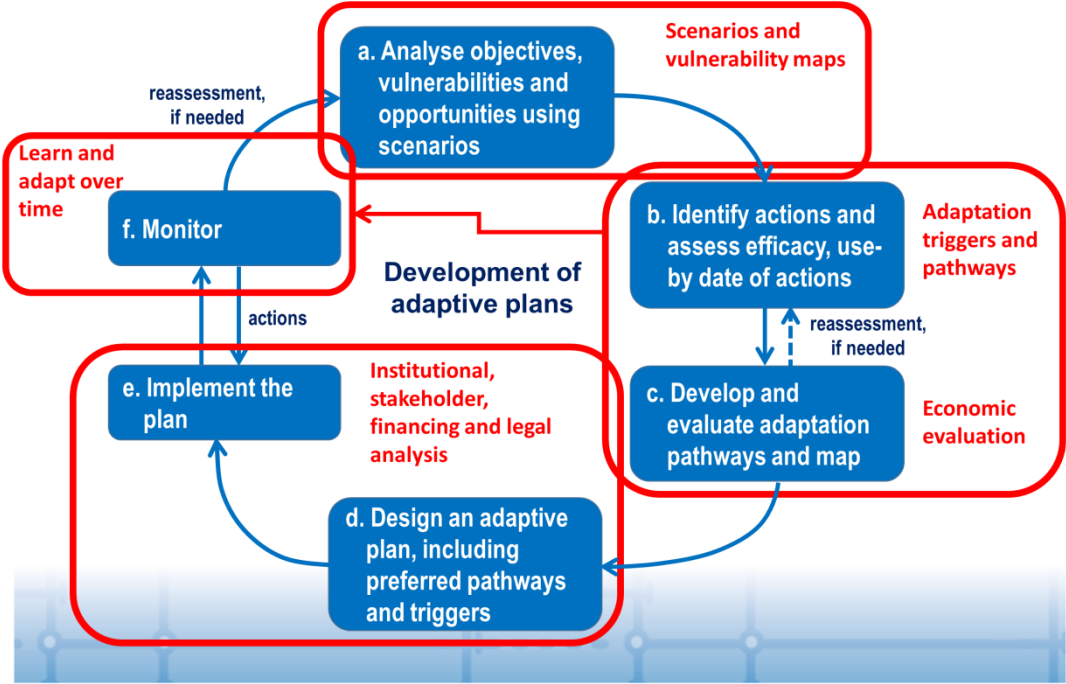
a. Analyse objectives, vulnerabilities and opportunities using scenarios

Scenarios and vulnerability maps

reassessment, if needed

Learn and adapt over time

f. Monitor

b. Identify actions and assess efficacy, use-by date of actions

Adaptation triggers and pathways

Development of adaptive plans

actions

reassessment, if needed

e. Implement the plan

Institutional, stakeholder, financing and legal analysis

c. Develop and evaluate adaptation pathways and map

Economic evaluation

d. Design an adaptive plan, including preferred pathways and triggers